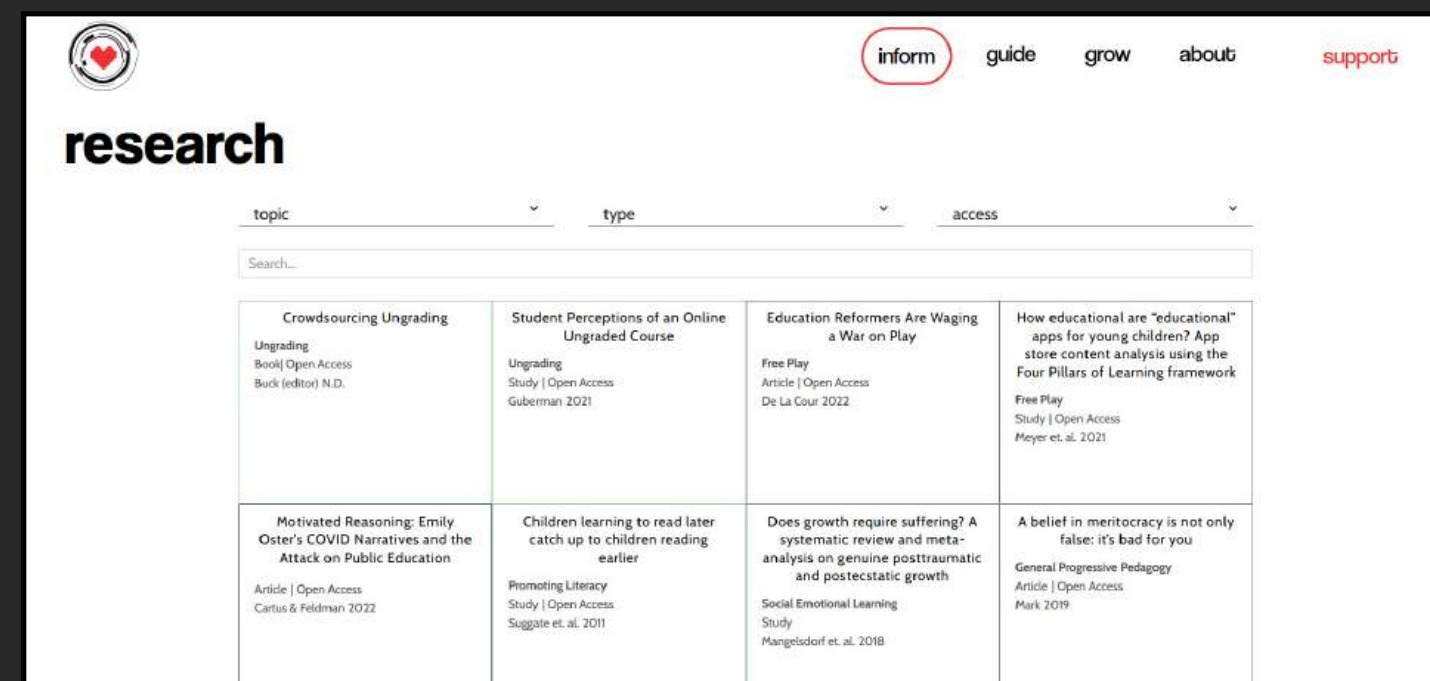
inform guide grow about support

research

topic type access

Search...

| Crowdsourcing Ungrading<br>Ungrading<br>Book\| Open Access<br>Buck (editor) N.D. | Student Perceptions of an Online Ungraded Course<br>Ungrading<br>Study \| Open Access<br>Guberman 2021 | Education Reformers Are Waging a War on Play<br>Free Play<br>Article \| Open Access<br>De La Cour 2022 | How educational are "educational" apps for young children? App store content analysis using the Four Pillars of Learning framework<br>Free Play<br>Study \| Open Access<br>Meyer et. al. 2021 |
|---|---|---|---|
| Motivated Reasoning: Emily Oster's COVID Narratives and the Attack on Public Education<br>Article \| Open Access<br>Cartus & Feldman 2022 | Children learning to read later catch up to children reading earlier<br>Promoting Literacy<br>Study \| Open Access<br>Suggate et. al. 2011 | Does growth require suffering? A systematic review and meta-analysis on genuine posttraumatic and postecstatic growth<br>Social Emotional Learning<br>Study<br>Mangelsdorf et. al. 2018 | A belief in meritocracy is not only false: it's bad for you<br>General Progressive Pedagogy<br>Article \| Open Access<br>Mark 2019 |